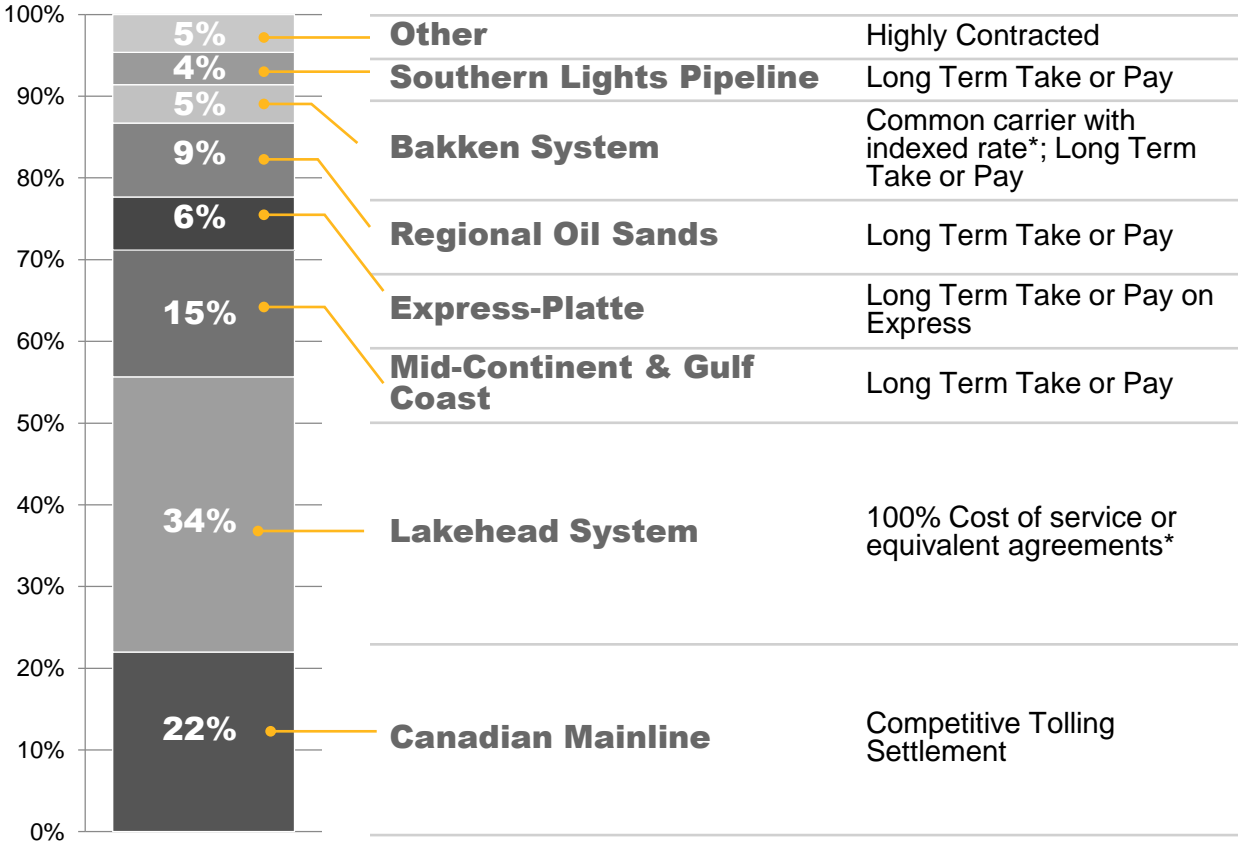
100%
90%
80%
70%
60%
50%
40%
30%
20%
10%
0%

| | | |
|---|---|---|
| 5% | Other | Highly Contracted |
| 4% | Southern Lights Pipeline | Long Term Take or Pay |
| 5% | Bakken System | Common carrier with indexed rate*; Long Term Take or Pay |
| 9% | Regional Oil Sands | Long Term Take or Pay |
| 6% | Express-Platte | Long Term Take or Pay on Express |
| 15% | Mid-Continent & Gulf Coast | Long Term Take or Pay |
| 34% | Lakehead System | 100% Cost of service or equivalent agreements* |
| 22% | Canadian Mainline | Competitive Tolling Settlement |